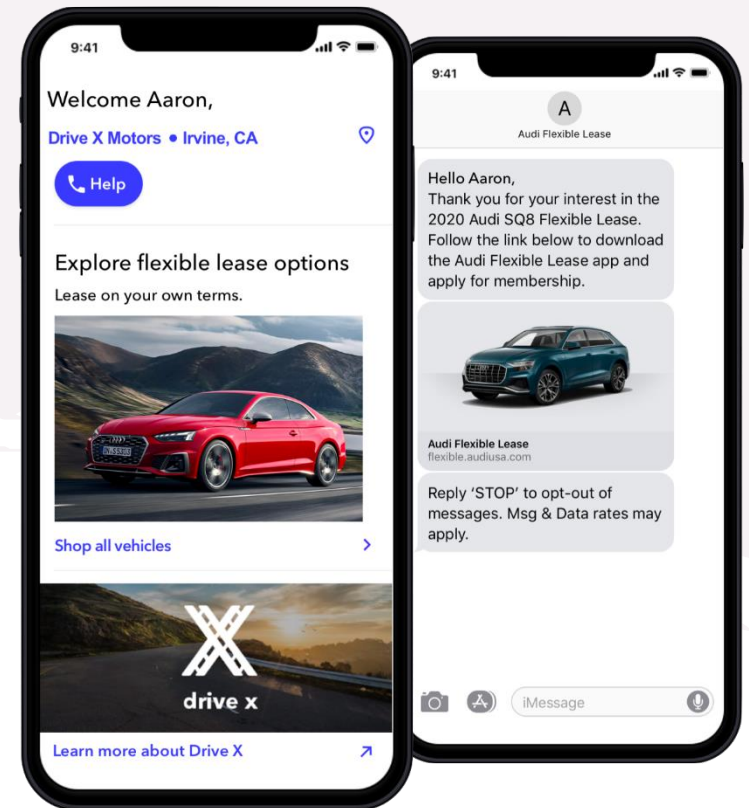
9:41

Welcome Aaron,

Drive X Motors • Irvine, CA

Help

Explore flexible lease options

Lease on your own terms.

Shop all vehicles

drive x

Learn more about Drive X

9:41

A

Audi Flexible Lease

Hello Aaron,
Thank you for your interest in the 2020 Audi SQ8 Flexible Lease. Follow the link below to download the Audi Flexible Lease app and apply for membership.

Audi Flexible Lease
flexible.audiusa.com

Reply 'STOP' to opt-out of messages. Msg & Data rates may apply.

iMessage